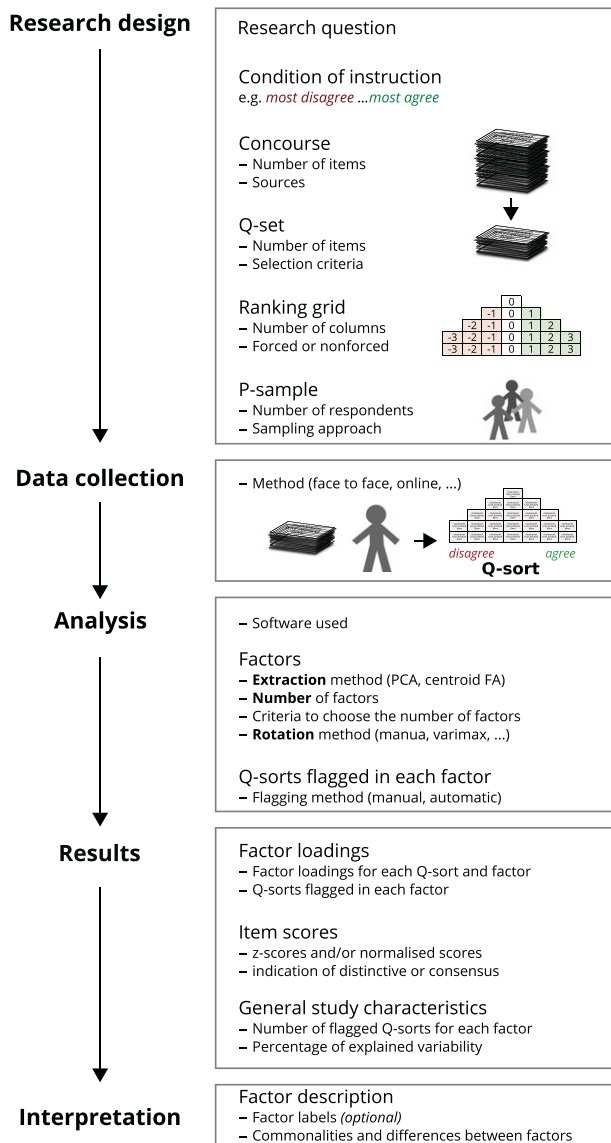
Research design

Research question

Condition of instruction
e.g. *most disagree* ...*most agree*

Concourse
– Number of items
– Sources

Q-set
– Number of items
– Selection criteria

Ranking grid
– Number of columns
– Forced or nonforced

| | | | 0 | | | |
|---|---|---|---|---|---|---|
| | | -1 | 0 | 1 | | |
| | -2 | -1 | 0 | 1 | 2 | |
| -3 | -2 | -1 | 0 | 1 | 2 | 3 |
| -3 | -2 | -1 | 0 | 1 | 2 | 3 |

P-sample
– Number of respondents
– Sampling approach

Data collection

– Method (face to face, online, ...)

disagree agree
Q-sort

Analysis

– Software used

Factors
– **Extraction** method (PCA, centroid FA)
– **Number** of factors
– Criteria to choose the number of factors
– **Rotation** method (manua, varimax, ...)

Q-sorts flagged in each factor
– Flagging method (manual, automatic)

Results

Factor loadings
– Factor loadings for each Q-sort and factor
– Q-sorts flagged in each factor

Item scores
– z-scores and/or normalised scores
– indication of distinctive or consensus

General study characteristics
– Number of flagged Q-sorts for each factor
– Percentage of explained variability

Interpretation

Factor description
– Factor labels *(optional)*
– Commonalities and differences between factors